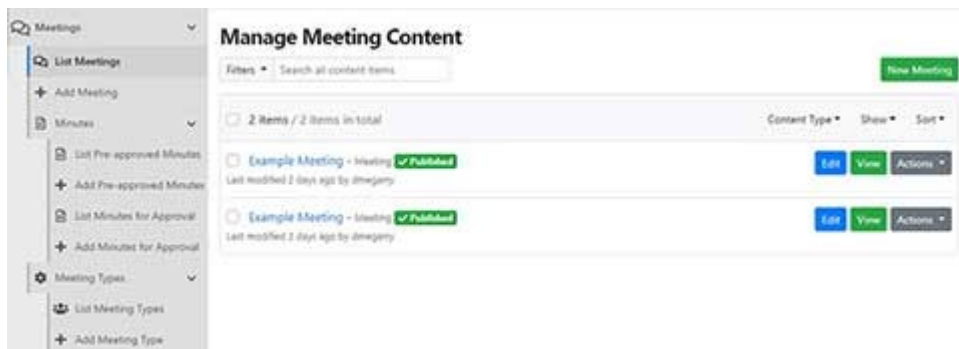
Meetings

List Meetings

Add Meeting

Minutes

List Pre-approved Minutes

Add Pre-approved Minutes

List Minutes for Approval

Add Minutes for Approval

Meeting Types

List Meeting Types

Add Meeting Type

Manage Meeting Content

Filters ▾ Search all content items

New Meeting

2 items / 2 items in total

Content Type ▾ Show ▾ Sort ▾

Example Meeting - Meeting ✓ Published
Last modified 2 days ago by dmegarry

Edit View Actions ▾

Example Meeting - Meeting ✓ Published
Last modified 2 days ago by dmegarry

Edit View Actions ▾